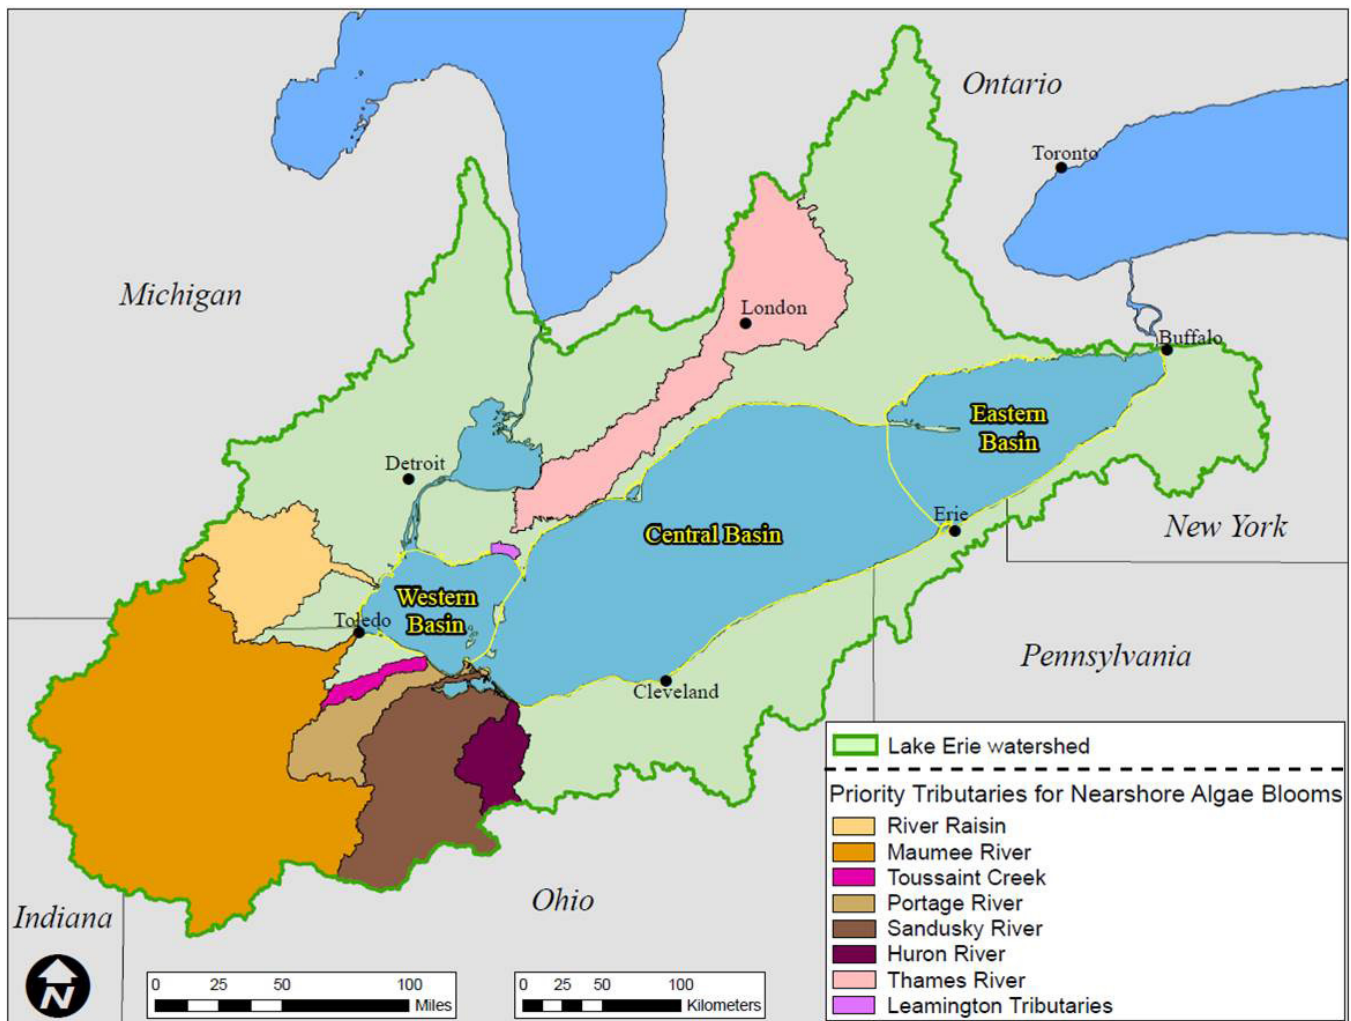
Ontario

Toronto

Michigan

London

Buffalo

Eastern Basin

Detroit

Central Basin

Erie

New York

Western Basin

Toledo

Pennsylvania

Cleveland

Lake Erie watershed

Priority Tributaries for Nearshore Algae Blooms

River Raisin

Maumee River

Toussaint Creek

Portage River

Sandusky River

Huron River

Thames River

Leamington Tributaries

Ohio

Indiana

N

0 25 50 100 Miles

0 25 50 100 Kilometers